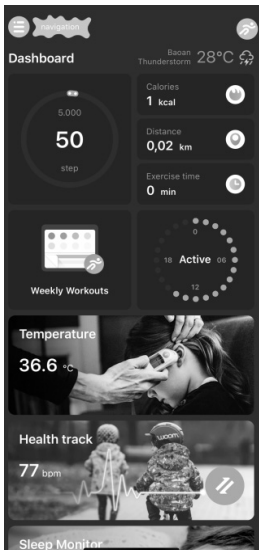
navigation

Dashboard

Baoan Thunderstorm 28°C

5.000

50

step

Calories

1 kcal

Distance

0,02 km

Exercise time

0 min

Weekly Workouts

0

18 Active 06

12

Temperature

36.6 °C

Health track

77 bpm

woom

Sleep Monitor